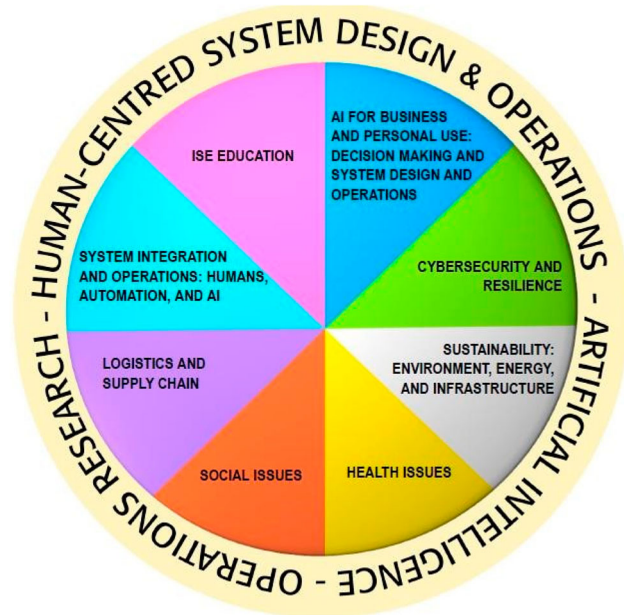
HUMAN-CENTRED SYSTEM DESIGN & OPERATIONS - ARTIFICIAL INTELLIGENCE - OPERATIONS RESEARCH -

ISE EDUCATION

AI FOR BUSINESS AND PERSONAL USE: DECISION MAKING AND SYSTEM DESIGN AND OPERATIONS

CYBERSECURITY AND RESILIENCE

SUSTAINABILITY: ENVIRONMENT, ENERGY, AND INFRASTRUCTURE

HEALTH ISSUES

SOCIAL ISSUES

LOGISTICS AND SUPPLY CHAIN

SYSTEM INTEGRATION AND OPERATIONS: HUMANS, AUTOMATION, AND AI